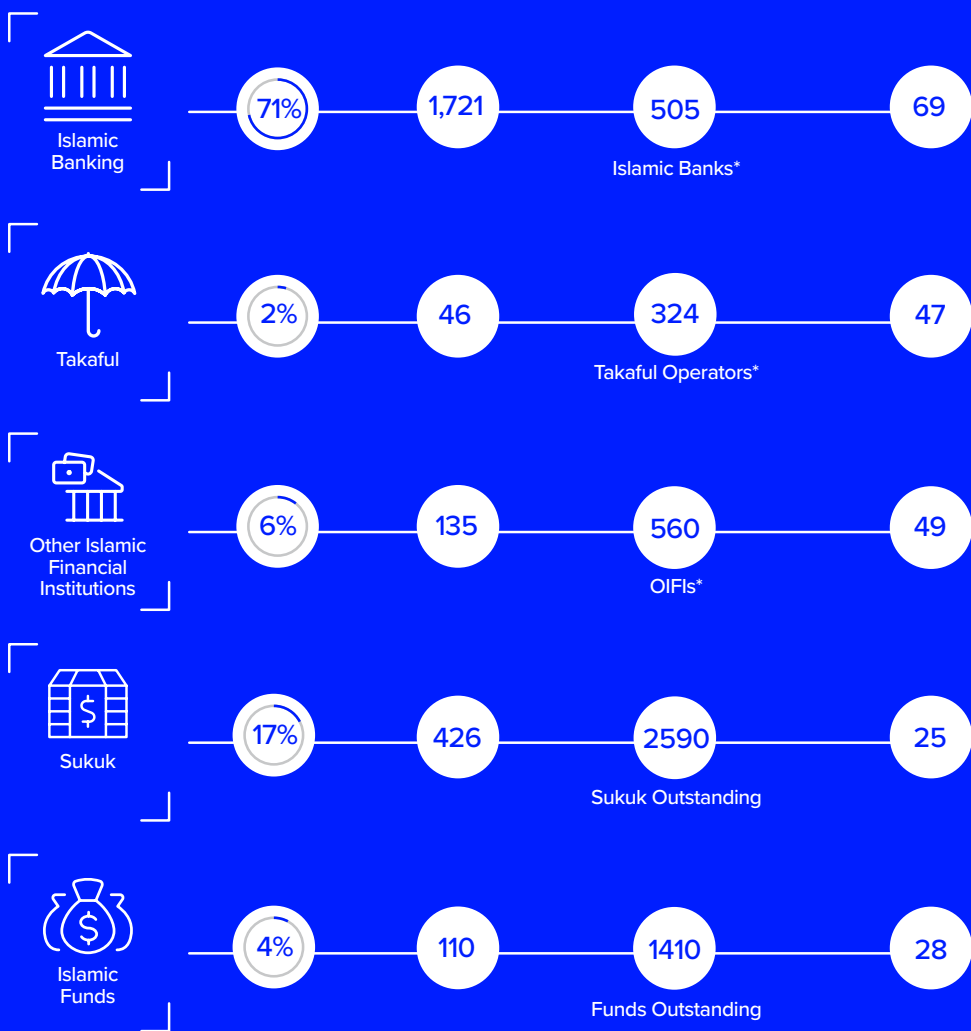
Islamic Banking

71%

1,721

505
Islamic Banks*

69

Takaful

2%

46

324
Takaful Operators*

47

Other Islamic Financial Institutions

6%

135

560
OIFIs*

49

Sukuk

17%

426

2590
Sukuk Outstanding

25

Islamic Funds

4%

110

1410
Funds Outstanding

28